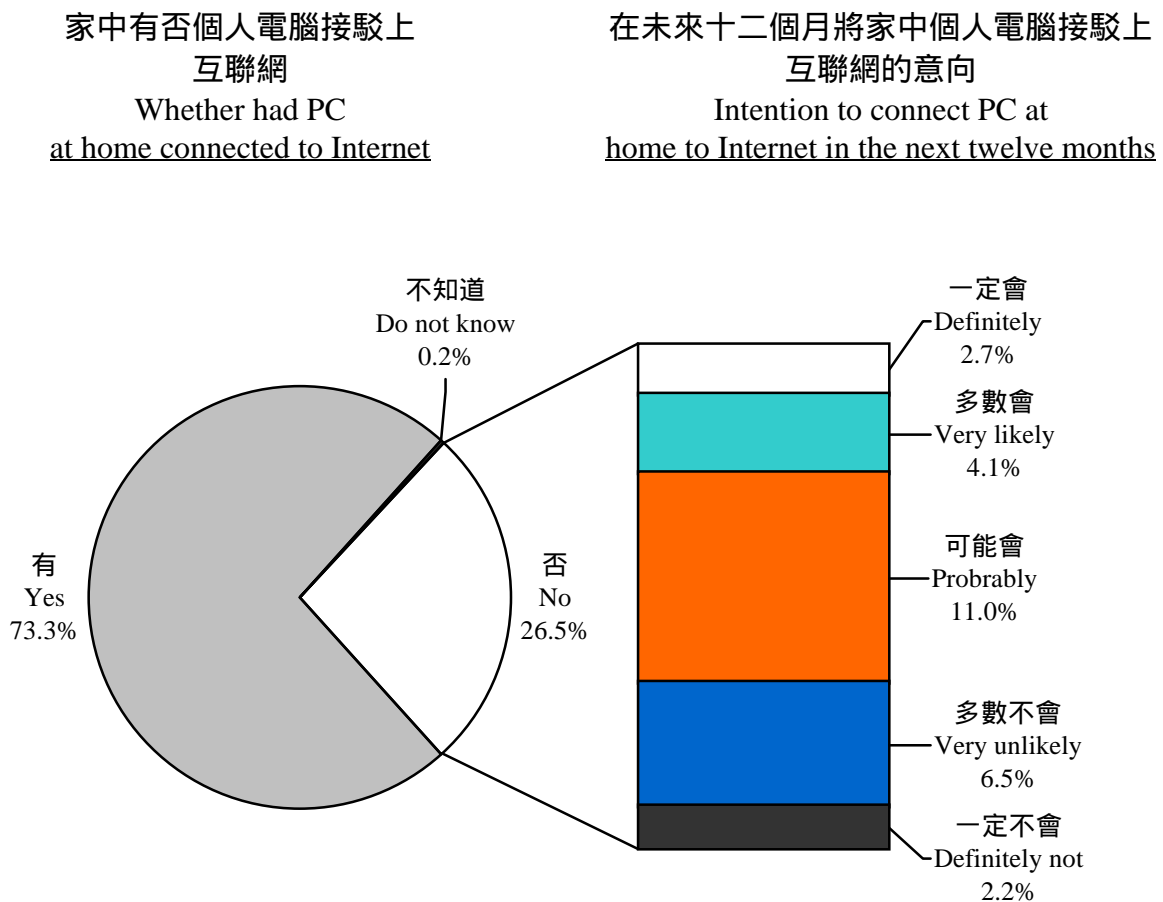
家中有否個人電腦接駁上互聯網
Whether had PC at home connected to Internet

在未來十二個月將家中個人電腦接駁上互聯網的意向
Intention to connect PC at home to Internet in the next twelve months

不知道
Do not know
0.2%

有
Yes
73.3%

否
No
26.5%

一定會
Definitely
2.7%

多數會
Very likely
4.1%

可能會
Probably
11.0%

多數不會
Very unlikely
6.5%

一定不會
Definitely not
2.2%